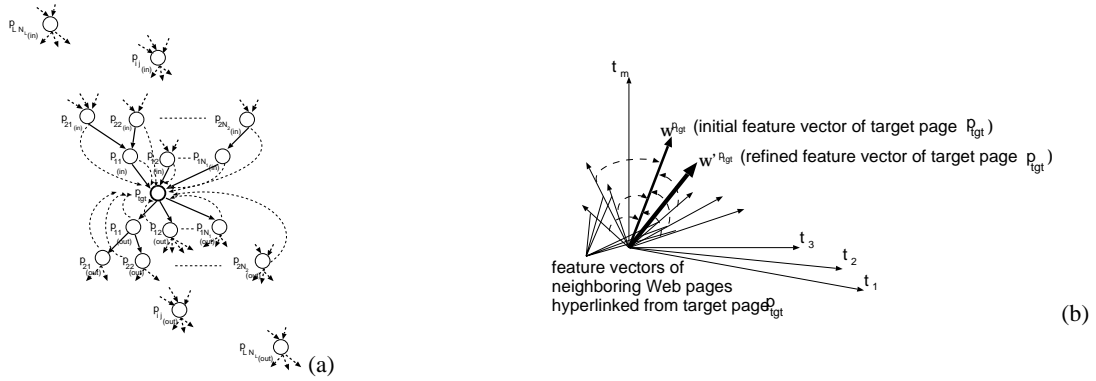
$p_{LN_L(in)}$

$p_{ij(in)}$

$p_{21(in)}$ $p_{22(in)}$ $p_{2N_2(in)}$

$p_{11(in)}$ $p_{12(in)}$ $p_{1N_1(in)}$

$p_{tgt}$

$p_{11(out)}$ $p_{12(out)}$ $p_{1N_1(out)}$

$p_{21(out)}$ $p_{22(out)}$ $p_{2N_2(out)}$

$p_{ij(out)}$

$p_{LN_L(out)}$

(a)

$t_m$

$w^{p_{tgt}}$ (initial feature vector of target page $p_{tgt}$)

$w'^{p_{tgt}}$ (refined feature vector of target page $p_{tgt}$)

$t_3$

$t_2$

$t_1$

feature vectors of neighboring Web pages hyperlinked from target page $p_{tgt}$

(b)